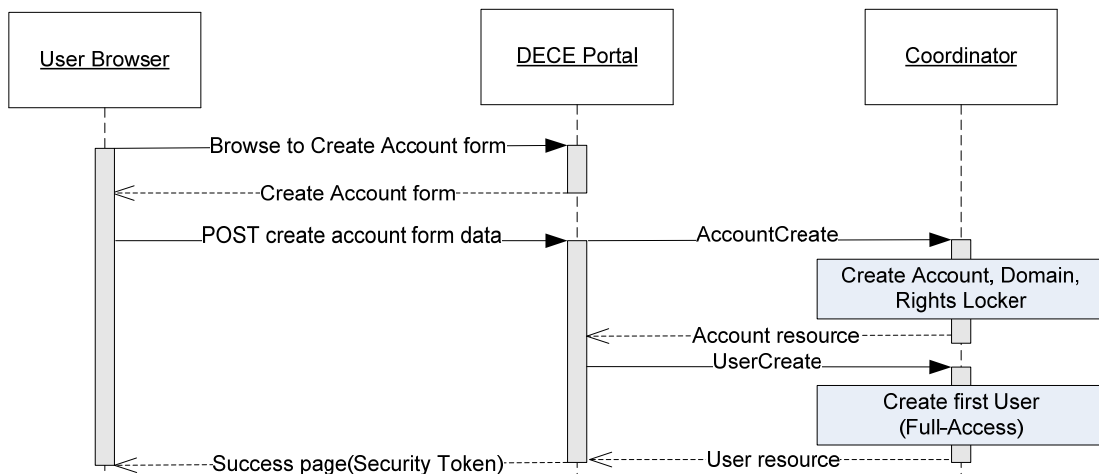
User Browser

DECE Portal

Coordinator

Browse to Create Account form

Create Account form

POST create account form data

AccountCreate

Create Account, Domain, Rights Locker

Account resource

UserCreate

Create first User (Full-Access)

Success page(Security Token)

User resource